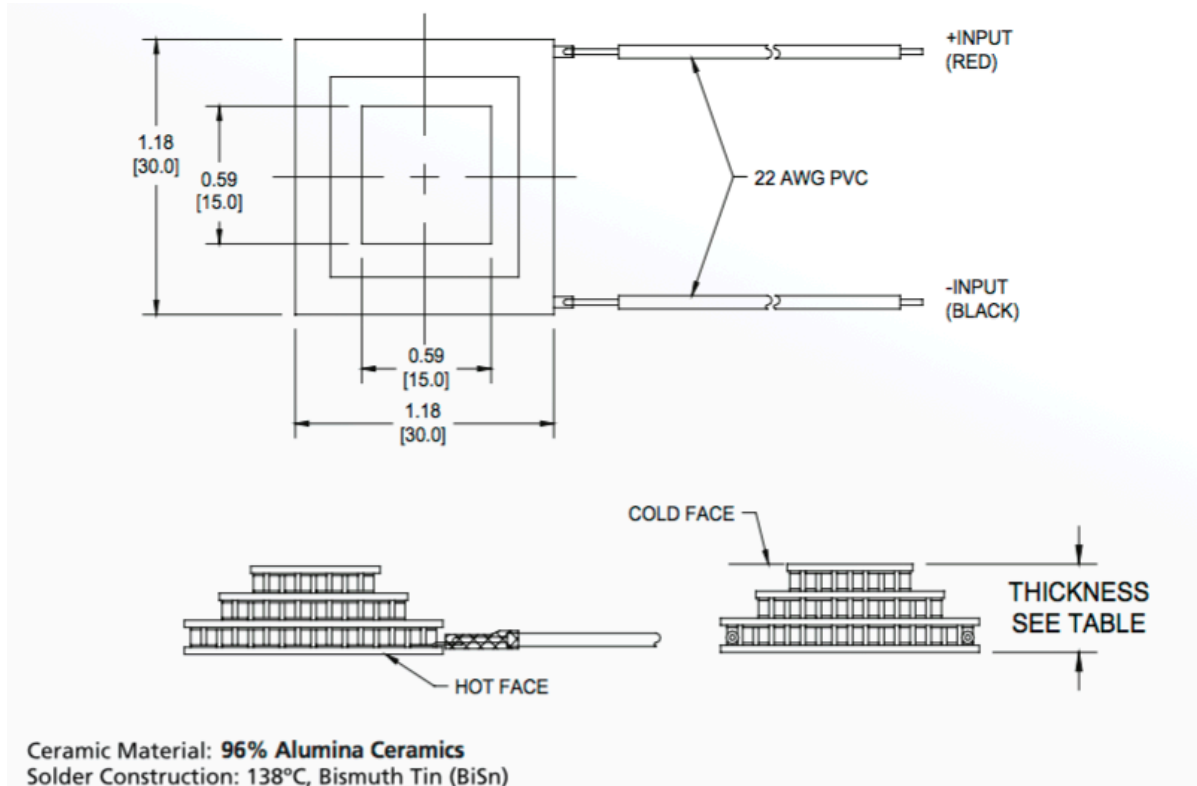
1.18
[30.0]

0.59
[15.0]

+INPUT
(RED)

22 AWG PVC

-INPUT
(BLACK)

0.59
[15.0]

1.18
[30.0]

COLD FACE

THICKNESS
SEE TABLE

HOT FACE

Ceramic Material: **96% Alumina Ceramics**
Solder Construction: 138ºC, Bismuth Tin (BiSn)